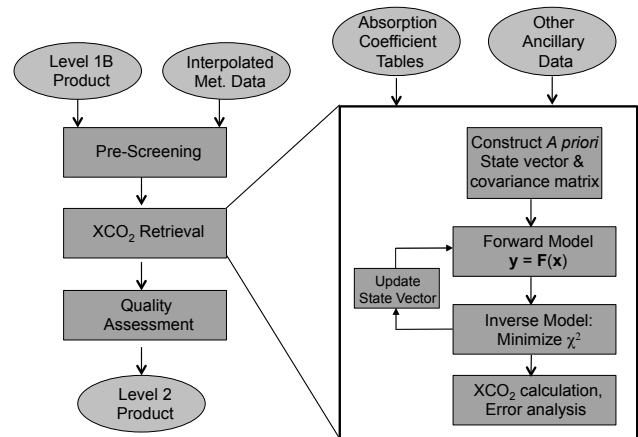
Level 1B Product

Interpolated Met. Data

Pre-Screening

$XCO_2$ Retrieval

Quality Assessment

Level 2 Product

Absorption Coefficient Tables

Other Ancillary Data

Construct *A priori* State vector & covariance matrix

Forward Model $\mathbf{y} = \mathbf{F}(\mathbf{x})$

Update State Vector

Inverse Model: Minimize $\chi^2$

$XCO_2$ calculation, Error analysis